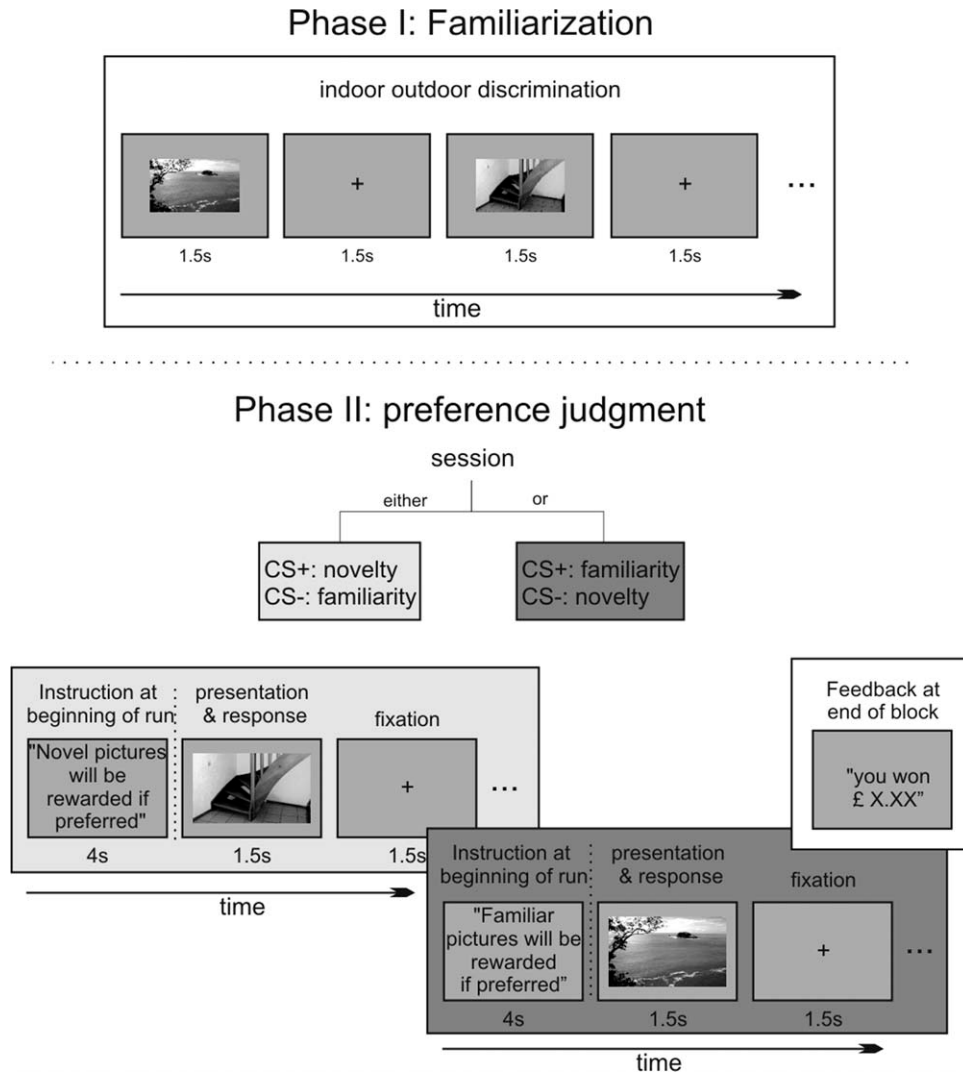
Phase I: Familiarization

indoor outdoor discrimination

+

+

...

1.5s 1.5s 1.5s 1.5s

time

Phase II: preference judgment

session

either

or

CS+: novelty
CS-: familiarity

CS+: familiarity
CS-: novelty

Instruction at beginning of run

presentation & response

fixation

"Novel pictures will be rewarded if preferred"

+

...

4s 1.5s 1.5s

time

Feedback at end of block

"you won £ X.XX"

Instruction at beginning of run

presentation & response

fixation

"Familiar pictures will be rewarded if preferred"

+

...

4s 1.5s 1.5s

time